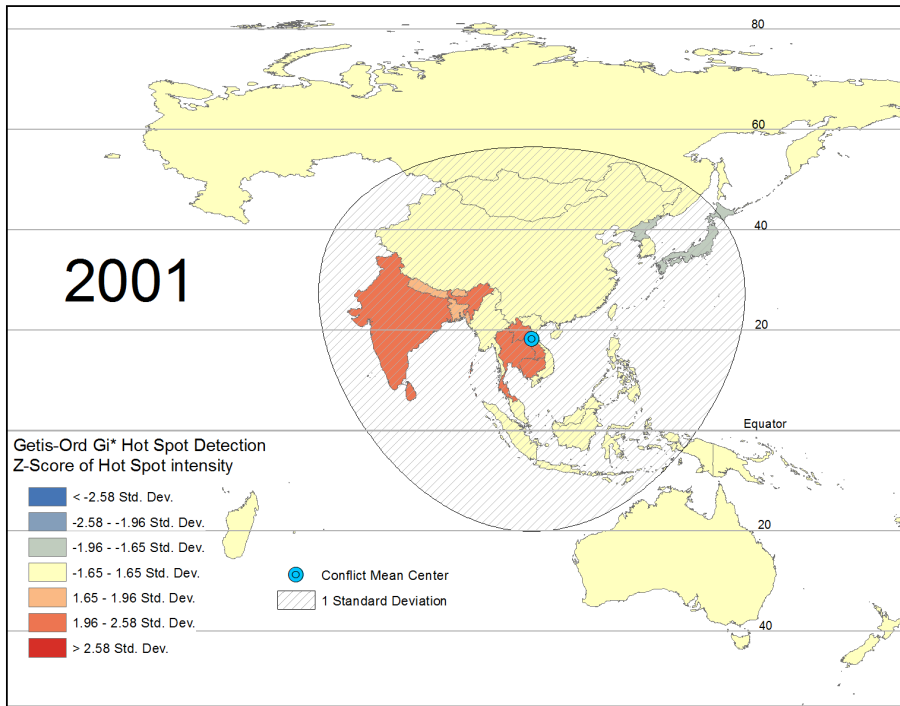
80

60

40

2001

20

Equator

Getis-Ord Gi* Hot Spot Detection
Z-Score of Hot Spot intensity

< -2.58 Std. Dev.
-2.58 - -1.96 Std. Dev.
-1.96 - -1.65 Std. Dev.
-1.65 - 1.65 Std. Dev.
1.65 - 1.96 Std. Dev.
1.96 - 2.58 Std. Dev.
> 2.58 Std. Dev.

Conflict Mean Center
1 Standard Deviation

20

40